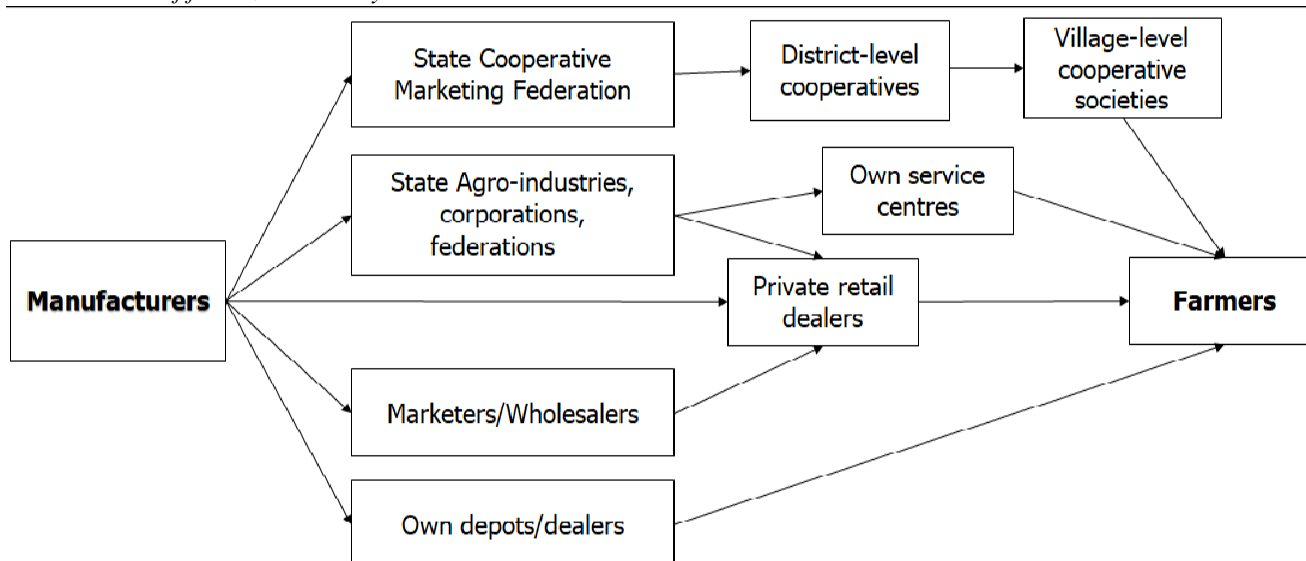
Manufacturers

State Cooperative Marketing Federation

District-level cooperatives

Village-level cooperative societies

State Agro-industries, corporations, federations

Own service centres

Private retail dealers

Farmers

Marketers/Wholesalers

Own depots/dealers